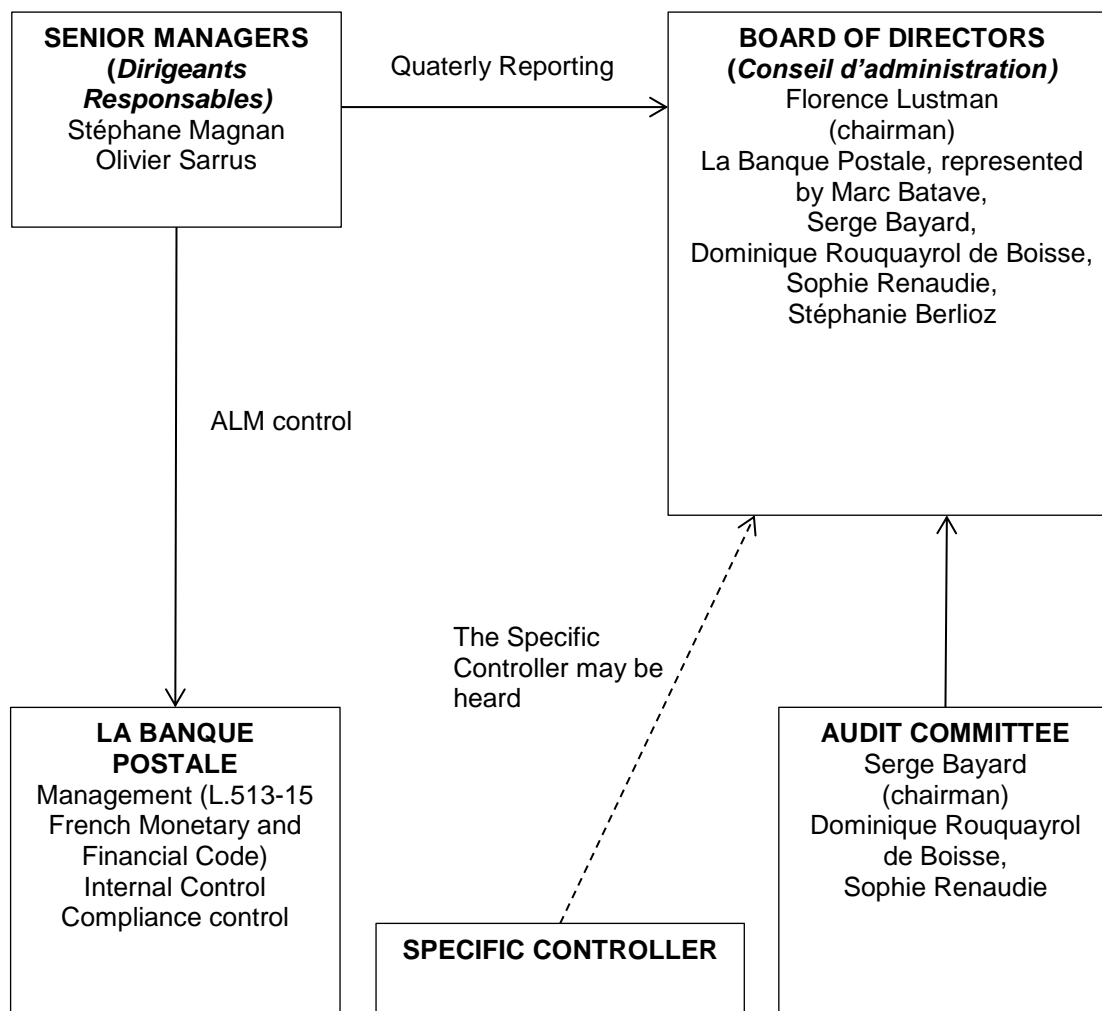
SENIOR MANAGERS (Dirigeants Responsables)
Stéphane Magnan
Olivier Sarrus

Quaterly Reporting

BOARD OF DIRECTORS (Conseil d'administration)
Florence Lustman (chairman)
La Banque Postale, represented by Marc Batave,
Serge Bayard,
Dominique Rouquayrol de Boisse,
Sophie Renaudie,
Stéphanie Berlioz

ALM control

The Specific Controller may be heard

LA BANQUE POSTALE
Management (L.513-15 French Monetary and Financial Code)
Internal Control
Compliance control

SPECIFIC CONTROLLER

AUDIT COMMITTEE
Serge Bayard (chairman)
Dominique Rouquayrol de Boisse,
Sophie Renaudie